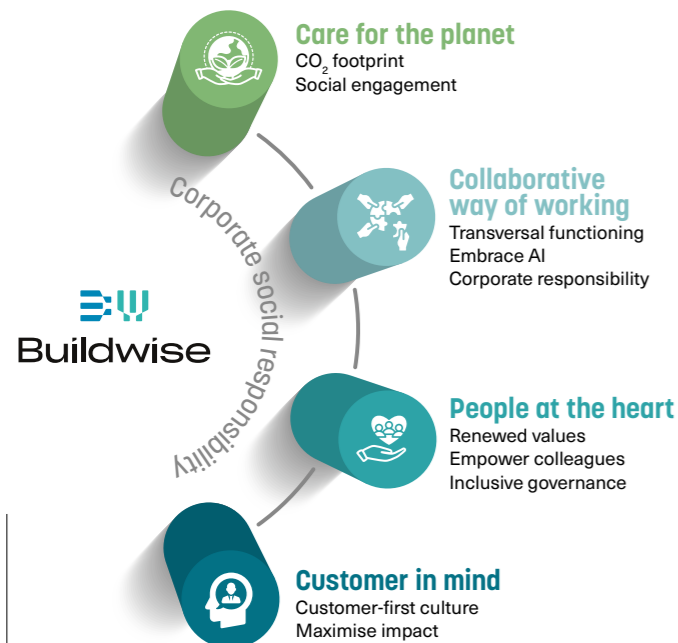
Care for the planet
$CO_2$ footprint
Social engagement

Collaborative way of working
Transversal functioning
Embrace AI
Corporate responsibility

Corporate social responsibility

Buildwise

People at the heart
Renewed values
Empower colleagues
Inclusive governance

Customer in mind
Customer-first culture
Maximise impact